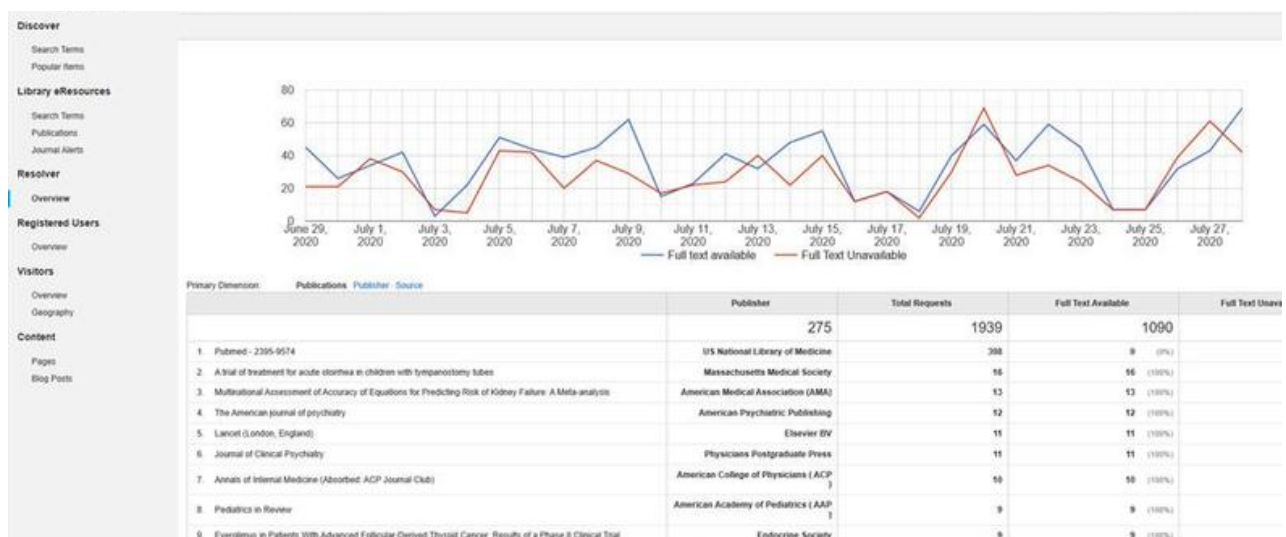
Discover

Search Terms
Popular Items

Library eResources

Search Terms
Publications
Journal Alerts

Resolver

Overview

Registered Users

Overview

Visitors

Overview
Geography

Content

Pages
Blog Posts

80
60
40
20
0

June 29, 2020 | July 1, 2020 | July 3, 2020 | July 5, 2020 | July 7, 2020 | July 9, 2020 | July 11, 2020 | July 13, 2020 | July 15, 2020 | July 17, 2020 | July 19, 2020 | July 21, 2020 | July 23, 2020 | July 25, 2020 | July 27, 2020

Full text available — Full Text Unavailable

Primary Dimension: Publications Publisher Source

| | Publisher | Total Requests | Full Text Available | Full Text Unava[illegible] |
|---|---|---|---|---|
| | 275 | 1939 | 1090 | |
| 1. Pubmed - 2395-9574 | US National Library of Medicine | 398 | 9 (0%) | |
| 2. A trial of treatment for acute otorrhea in children with tympanostomy tubes | Massachusetts Medical Society | 16 | 16 (100%) | |
| 3. Multinational Assessment of Accuracy of Equations for Predicting Risk of Kidney Failure: A Meta-analysis | American Medical Association (AMA) | 13 | 13 (100%) | |
| 4. The American journal of psychiatry | American Psychiatric Publishing | 12 | 12 (100%) | |
| 5. Lancet (London, England) | Elsevier BV | 11 | 11 (100%) | |
| 6. Journal of Clinical Psychiatry | Physicians Postgraduate Press | 11 | 11 (100%) | |
| 7. Annals of Internal Medicine (Absorbed: ACP Journal Club) | American College of Physicians ( ACP ) | 10 | 10 (100%) | |
| 8. Pediatrics in Review | American Academy of Pediatrics ( AAP ) | 9 | 9 (100%) | |
| 9. Everolimus in Patients With Advanced Follicular-Derived Thyroid Cancer: Results of a Phase II Clinical Trial | Endocrine Society | 9 | 9 (100%) | |